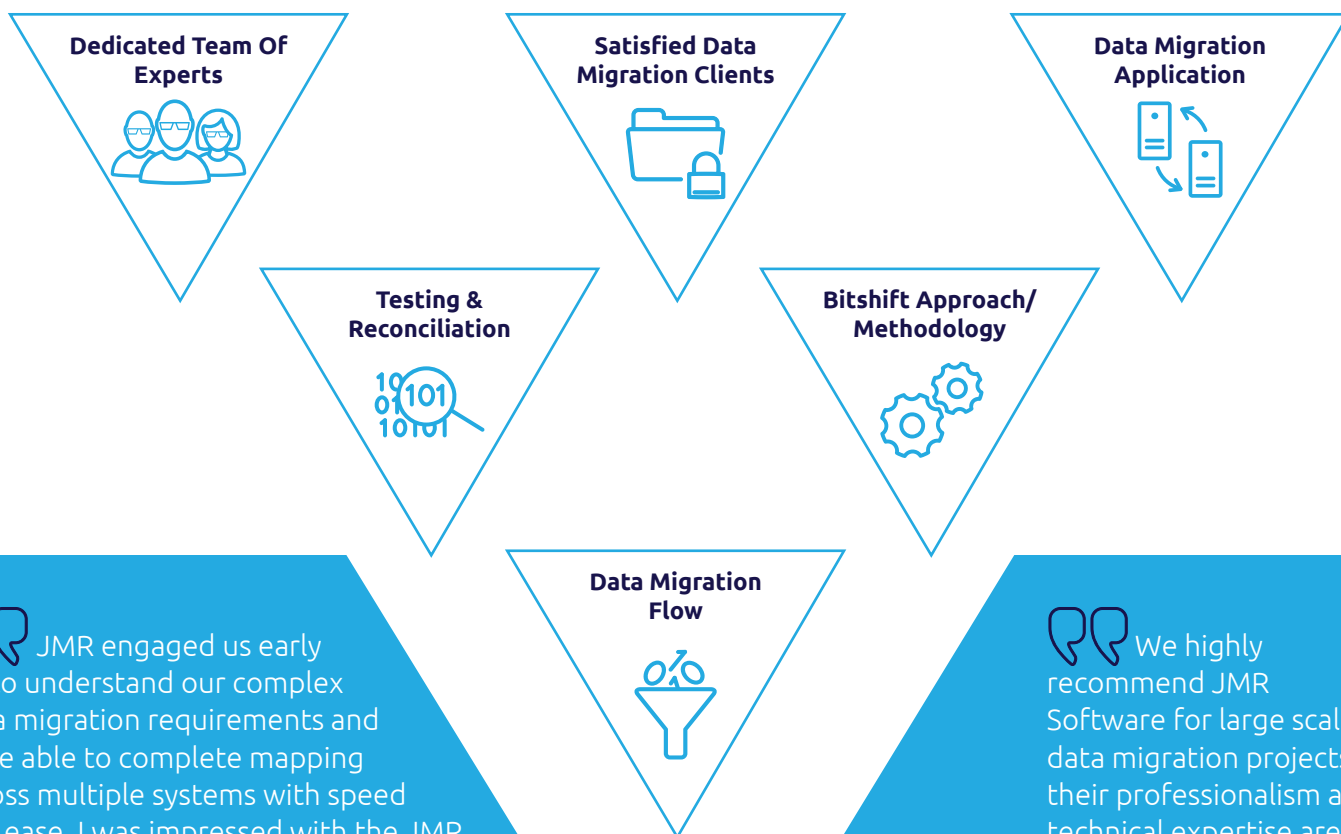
Dedicated Team Of Experts

Satisfied Data Migration Clients

Data Migration Application

Testing & Reconciliation

10 01 101 10101

Bitshift Approach/ Methodology

Data Migration Flow

JMR engaged us early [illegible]o understand our complex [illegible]a migration requirements and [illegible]e able to complete mapping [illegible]oss multiple systems with speed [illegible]

We highly recommend JMR Software for large scal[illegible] data migration project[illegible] their professionalism a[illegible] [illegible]